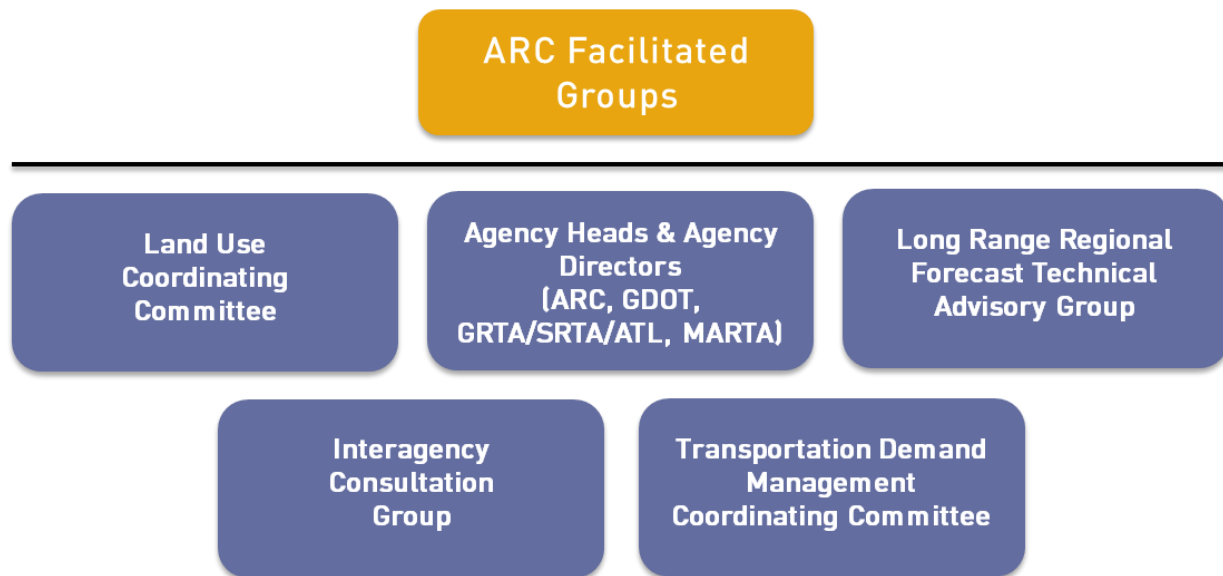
ARC Facilitated Groups

Land Use Coordinating Committee

Agency Heads & Agency Directors (ARC, GDOT, GRTA/SRTA/ATL, MARTA)

Long Range Regional Forecast Technical Advisory Group

Interagency Consultation Group

Transportation Demand Management Coordinating Committee